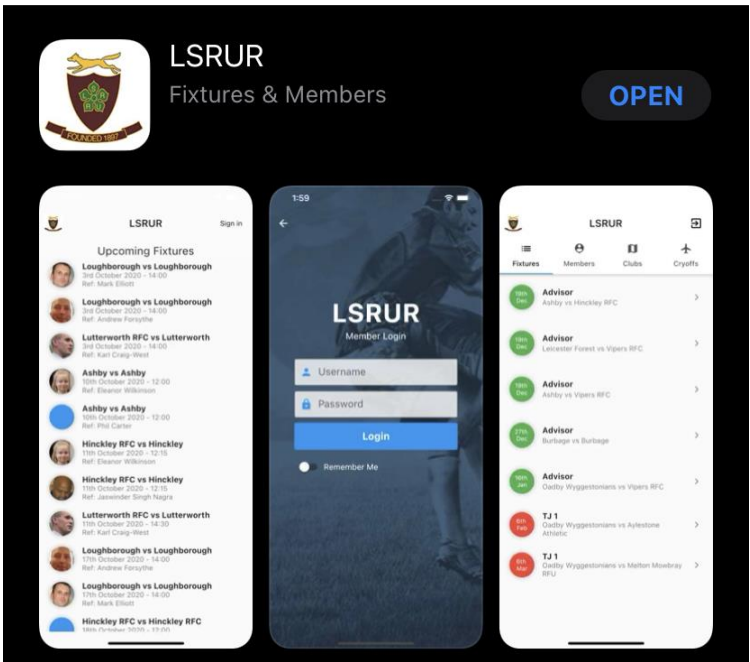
FOUNDED 1887

LSRUR
Fixtures & Members

OPEN

LSRUR Sign in

Upcoming Fixtures

Loughborough vs Loughborough
3rd October 2020 - 14:00
Ref: Mark Elliott

Loughborough vs Loughborough
3rd October 2020 - 14:00
Ref: Andrew Forsythe

Lutterworth RFC vs Lutterworth
3rd October 2020 - 14:00
Ref: Karl Craig-West

Ashby vs Ashby
10th October 2020 - 12:00
Ref: Eleanor Wilkinson

Ashby vs Ashby
10th October 2020 - 12:00
Ref: Phil Carter

Hinckley RFC vs Hinckley
11th October 2020 - 12:15
Ref: Eleanor Wilkinson

Hinckley RFC vs Hinckley
11th October 2020 - 12:15
Ref: Jaswinder Singh Nagra

Lutterworth RFC vs Lutterworth
11th October 2020 - 14:30
Ref: Karl Craig-West

Loughborough vs Loughborough
17th October 2020 - 14:00
Ref: Andrew Forsythe

Loughborough vs Loughborough
17th October 2020 - 14:00
Ref: Mark Elliott

Hinckley RFC vs Hinckley RFC
18th October 2020 - 12:00

1:59

LSRUR
Member Login
Username
Password
Login
Remember Me

LSRUR

Fixtures Members Clubs Cryoffs

19th Dec
Advisor
Ashby vs Hinckley RFC

19th Dec
Advisor
Leicester Forest vs Vipers RFC

19th Dec
Advisor
Ashby vs Vipers RFC

27th Dec
Advisor
Burbage vs Burbage

16th Jan
Advisor
Oadby Wyggestonians vs Vipers RFC

6th Feb
TJ 1
Oadby Wyggestonians vs Aylestone Athletic

6th Mar
TJ 1
Oadby Wyggestonians vs Melton Mowbray RFU